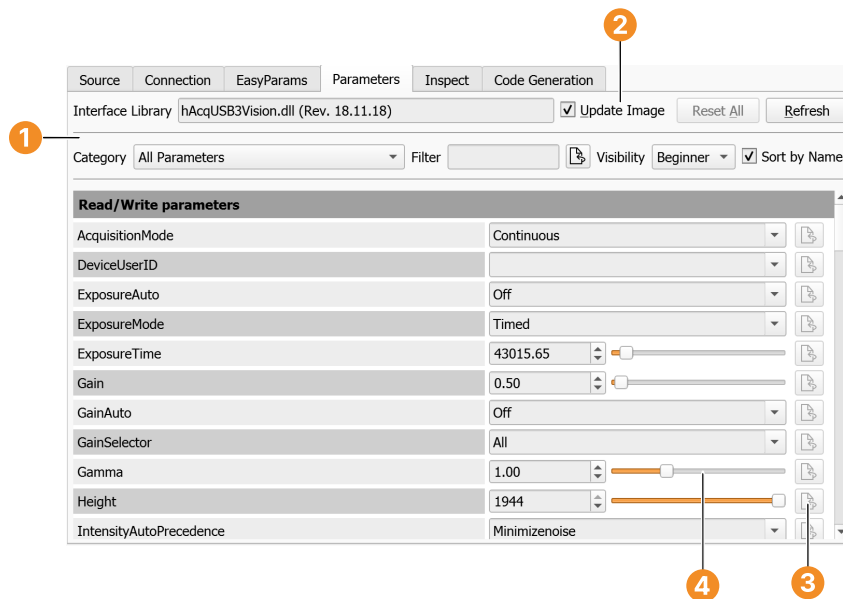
2

Source | Connection | EasyParams | Parameters | Inspect | Code Generation

Interface Library hAcqUSB3Vision.dll (Rev. 18.11.18) Update Image Reset All Refresh

1

Category All Parameters Filter Visibility Beginner Sort by Name

| Read/Write parameters | |
|---|---|
| AcquisitionMode | Continuous |
| DeviceUserID | |
| ExposureAuto | Off |
| ExposureMode | Timed |
| ExposureTime | 43015.65 |
| Gain | 0.50 |
| GainAuto | Off |
| GainSelector | All |
| Gamma | 1.00 |
| Height | 1944 |
| IntensityAutoPrecedence | Minimizenoise |

4

3